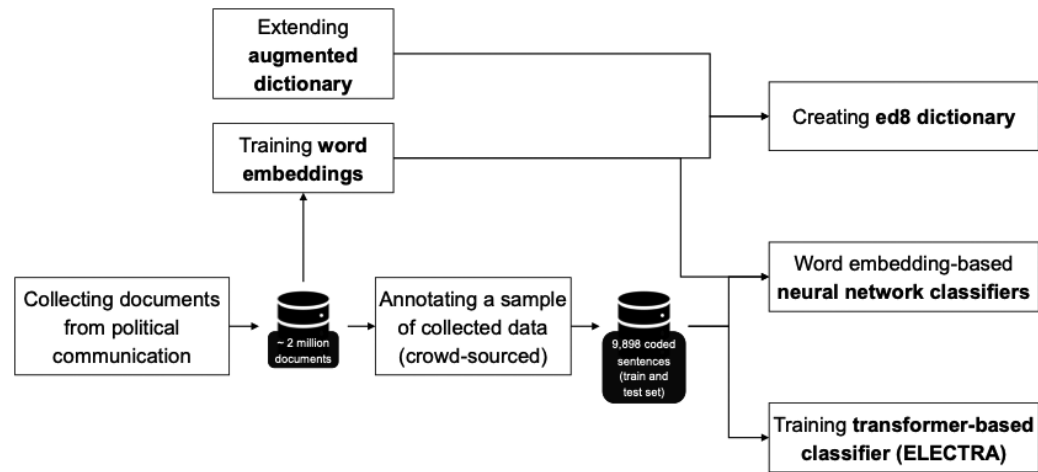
Extending **augmented dictionary**

Training **word embeddings**

Creating **ed8 dictionary**

Collecting documents from political communication

~ 2 million documents

Annotating a sample of collected data (crowd-sourced)

9,898 coded sentences (train and test set)

Word embedding-based **neural network classifiers**

Training **transformer-based classifier (ELECTRA)**